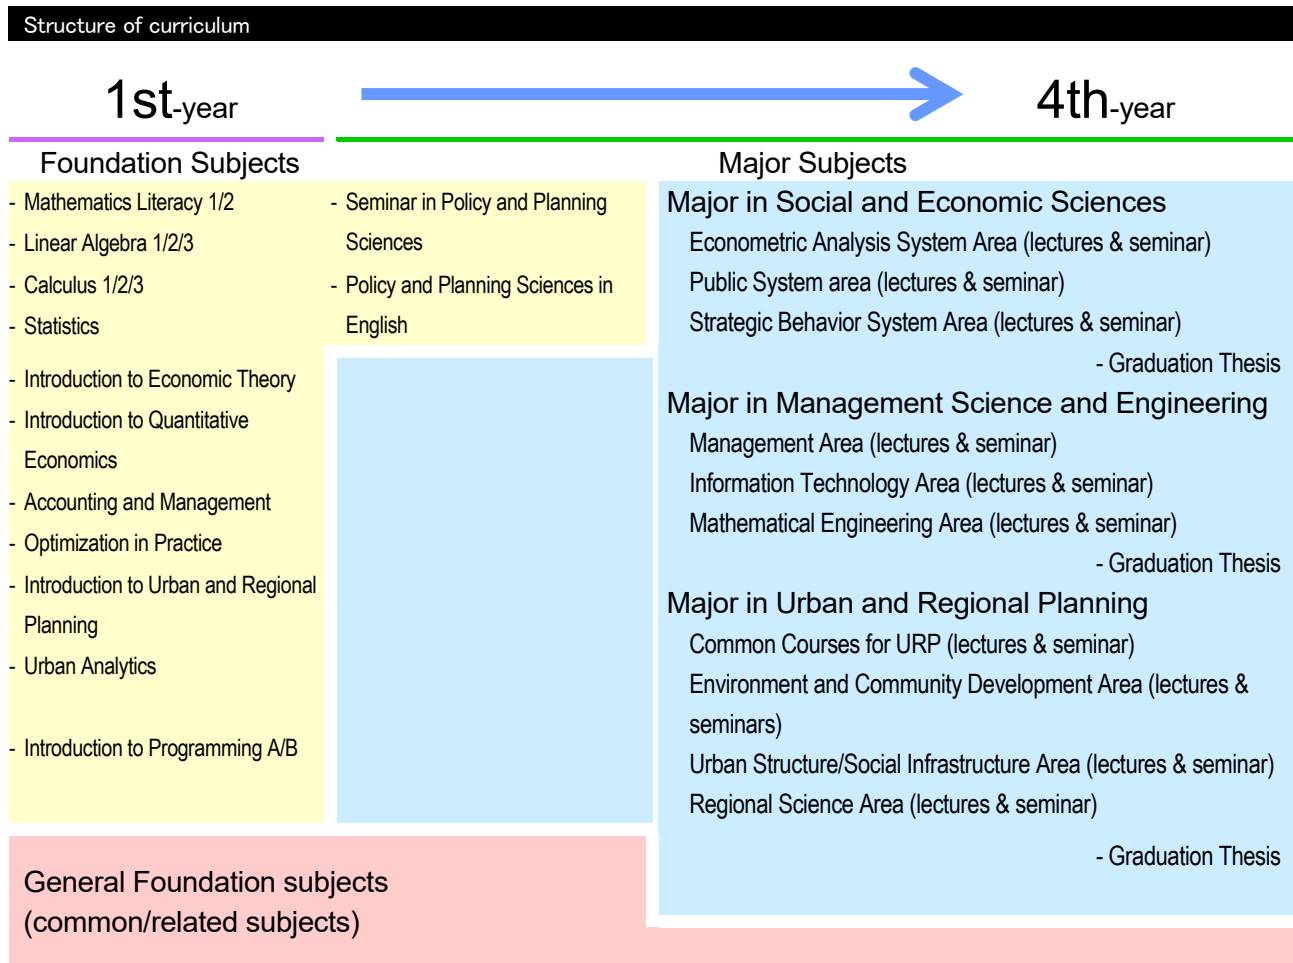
Structure of curriculum

1st-year

4th-year

Foundation Subjects

Major Subjects

- Mathematics Literacy 1/2
- Linear Algebra 1/2/3
- Calculus 1/2/3
- Statistics

- Introduction to Economic Theory
- Introduction to Quantitative Economics
- Accounting and Management
- Optimization in Practice
- Introduction to Urban and Regional Planning
- Urban Analytics

- Introduction to Programming A/B

- Seminar in Policy and Planning Sciences
- Policy and Planning Sciences in English

Major in Social and Economic Sciences
Econometric Analysis System Area (lectures & seminar)
Public System area (lectures & seminar)
Strategic Behavior System Area (lectures & seminar)
- Graduation Thesis

Major in Management Science and Engineering
Management Area (lectures & seminar)
Information Technology Area (lectures & seminar)
Mathematical Engineering Area (lectures & seminar)
- Graduation Thesis

Major in Urban and Regional Planning
Common Courses for URP (lectures & seminar)
Environment and Community Development Area (lectures & seminars)
Urban Structure/Social Infrastructure Area (lectures & seminar)
Regional Science Area (lectures & seminar)
- Graduation Thesis

General Foundation subjects
(common/related subjects)